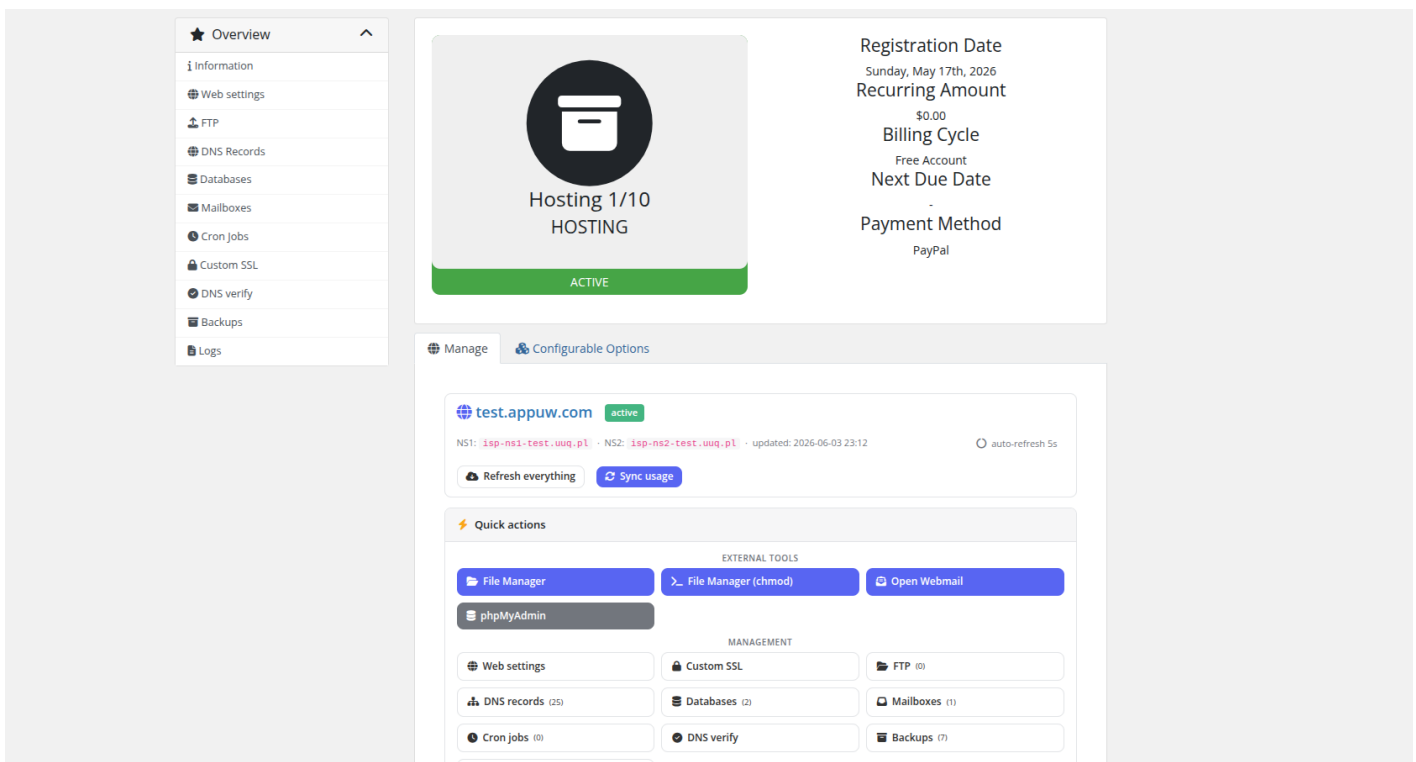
Overview
Information
Web settings
FTP
DNS Records
Databases
Mailboxes
Cron Jobs
Custom SSL
DNS verify
Backups
Logs

Hosting 1/10
HOSTING
ACTIVE

Registration Date
Sunday, May 17th, 2026
Recurring Amount
$0.00
Billing Cycle
Free Account
Next Due Date
-
Payment Method
PayPal

Manage
Configurable Options

test.appuw.com active
NS1: isp-ns1-test.uuq.pl · NS2: isp-ns2-test.uuq.pl · updated: 2026-06-03 23:12
auto-refresh 5s
Refresh everything
Sync usage

Quick actions
EXTERNAL TOOLS
File Manager
File Manager (chmod)
Open Webmail
phpMyAdmin
MANAGEMENT
Web settings
Custom SSL
FTP (0)
DNS records (25)
Databases (2)
Mailboxes (1)
Cron jobs (0)
DNS verify
Backups (7)